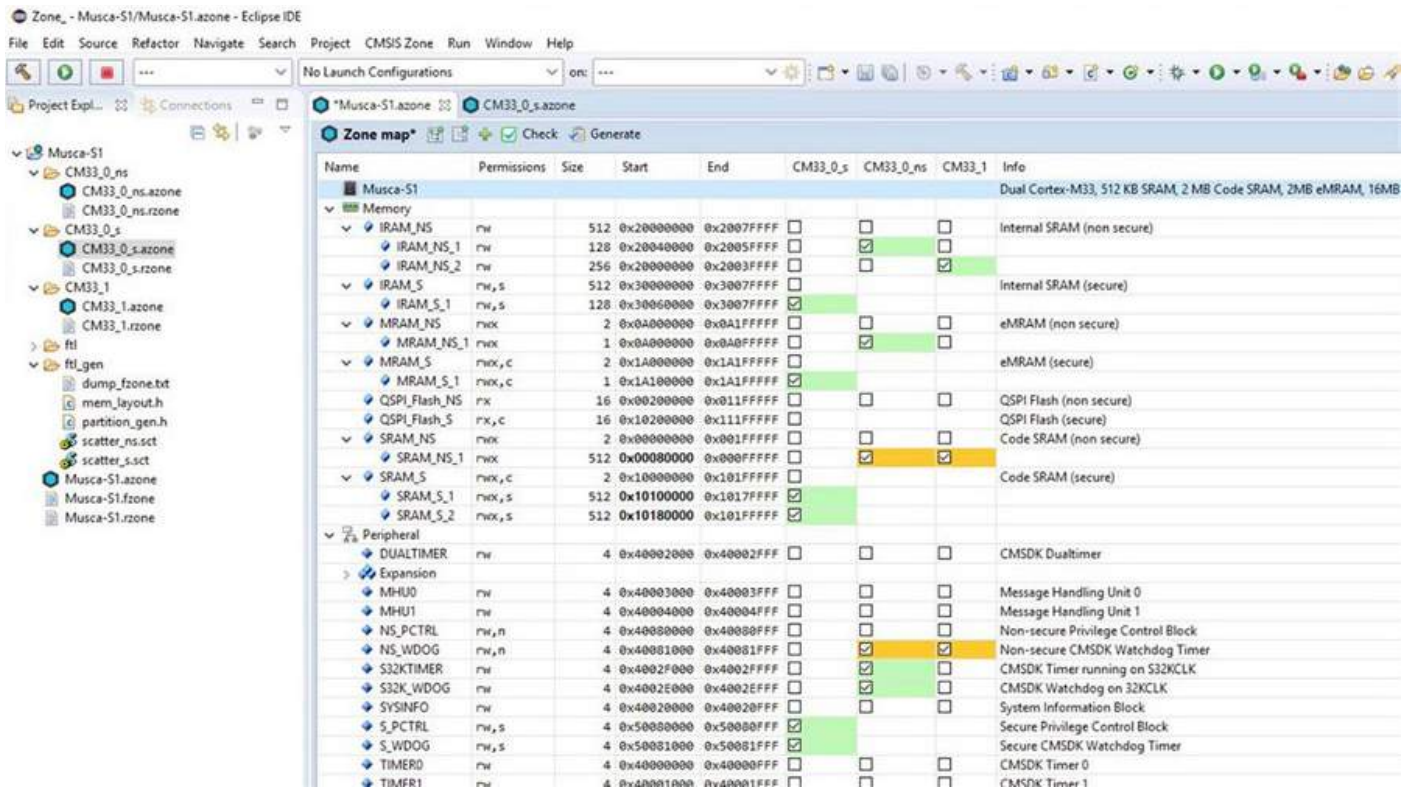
Zone_ - Musca-S1/Musca-S1.azone - Eclipse IDE

File Edit Source Refactor Navigate Search Project CMSIS Zone Run Window Help

No Launch Configurations on:

Project Expl... Connections

Musca-S1
CM33_0_ns
CM33_0_ns.azone
CM33_0_ns.rzone
CM33_0_s
CM33_0_s.azone
CM33_0_s.rzone
CM33_1
CM33_1.azone
CM33_1.rzone
ftl
ftl_gen
dump_fzone.txt
mem_layout.h
partition_gen.h
scatter_ns.sct
scatter_s.sct
Musca-S1.azone
Musca-S1.fzone
Musca-S1.rzone

*Musca-S1.azone CM33_0_s.azone

Zone map* Check Generate

| Name | Permissions | Size | Start | End | CM33_0_s | CM33_0_ns | CM33_1 | Info |
|---|---|---|---|---|---|---|---|---|
| Musca-S1 | | | | | | | | Dual Cortex-M33, 512 KB SRAM, 2 MB Code SRAM, 2MB eMRAM, 16MB |
| Memory | | | | | | | | |
| IRAM_NS | rw | 512 | 0x20000000 | 0x2007FFFF | ☐ | ☐ | ☐ | Internal SRAM (non secure) |
| IRAM_NS_1 | rw | 128 | 0x20040000 | 0x2005FFFF | ☐ | ☑ | ☐ | |
| IRAM_NS_2 | rw | 256 | 0x20000000 | 0x2003FFFF | ☐ | ☐ | ☑ | |
| IRAM_S | rw,s | 512 | 0x30000000 | 0x3007FFFF | ☐ | | | Internal SRAM (secure) |
| IRAM_S_1 | rw,s | 128 | 0x30060000 | 0x3007FFFF | ☑ | | | |
| MRAM_NS | rwx | 2 | 0x0A000000 | 0x0A1FFFFF | ☐ | ☐ | ☐ | eMRAM (non secure) |
| MRAM_NS_1 | rwx | 1 | 0x0A000000 | 0x0A0FFFFF | ☐ | ☑ | ☐ | |
| MRAM_S | rwx,c | 2 | 0x1A000000 | 0x1A1FFFFF | ☐ | | | eMRAM (secure) |
| MRAM_S_1 | rwx,c | 1 | 0x1A100000 | 0x1A1FFFFF | ☑ | | | |
| QSPI_Flash_NS | rx | 16 | 0x00200000 | 0x011FFFFF | ☐ | ☐ | ☐ | QSPI Flash (non secure) |
| QSPI_Flash_S | rx,c | 16 | 0x10200000 | 0x111FFFFF | ☐ | | | QSPI Flash (secure) |
| SRAM_NS | rwx | 2 | 0x00000000 | 0x001FFFFF | ☐ | ☐ | ☐ | Code SRAM (non secure) |
| SRAM_NS_1 | rwx | 512 | 0x00080000 | 0x000FFFFF | ☐ | ☑ | ☑ | |
| SRAM_S | rwx,c | 2 | 0x10000000 | 0x101FFFFF | ☐ | | | Code SRAM (secure) |
| SRAM_S_1 | rwx,s | 512 | 0x10100000 | 0x1017FFFF | ☑ | | | |
| SRAM_S_2 | rwx,s | 512 | 0x10180000 | 0x101FFFFF | ☑ | | | |
| Peripheral | | | | | | | | |
| DUALTIMER | rw | 4 | 0x40002000 | 0x40002FFF | ☐ | ☐ | ☐ | CMSDK Dualtimer |
| Expansion | | | | | | | | |
| MHU0 | rw | 4 | 0x40003000 | 0x40003FFF | ☐ | ☐ | ☐ | Message Handling Unit 0 |
| MHU1 | rw | 4 | 0x40004000 | 0x40004FFF | ☐ | ☐ | ☐ | Message Handling Unit 1 |
| NS_PCTRL | rw,n | 4 | 0x40080000 | 0x40080FFF | ☐ | ☐ | ☐ | Non-secure Privilege Control Block |
| NS_WDOG | rw,n | 4 | 0x40081000 | 0x40081FFF | ☐ | ☑ | ☑ | Non-secure CMSDK Watchdog Timer |
| S32KTIMER | rw | 4 | 0x4002F000 | 0x4002FFFF | ☐ | ☑ | ☐ | CMSDK Timer running on S32KCLK |
| S32K_WDOG | rw | 4 | 0x4002E000 | 0x4002EFFF | ☐ | ☑ | ☐ | CMSDK Watchdog on 32KCLK |
| SYSINFO | rw | 4 | 0x40020000 | 0x40020FFF | ☐ | ☐ | ☐ | System Information Block |
| S_PCTRL | rw,s | 4 | 0x50080000 | 0x50080FFF | ☑ | | | Secure Privilege Control Block |
| S_WDOG | rw,s | 4 | 0x50081000 | 0x50081FFF | ☑ | | | Secure CMSDK Watchdog Timer |
| TIMER0 | rw | 4 | 0x40000000 | 0x40000FFF | ☐ | ☐ | ☐ | CMSDK Timer 0 |
| TIMER1 | rw | 4 | 0x40001000 | 0x40001FFF | ☐ | ☐ | ☐ | CMSDK Timer 1 |